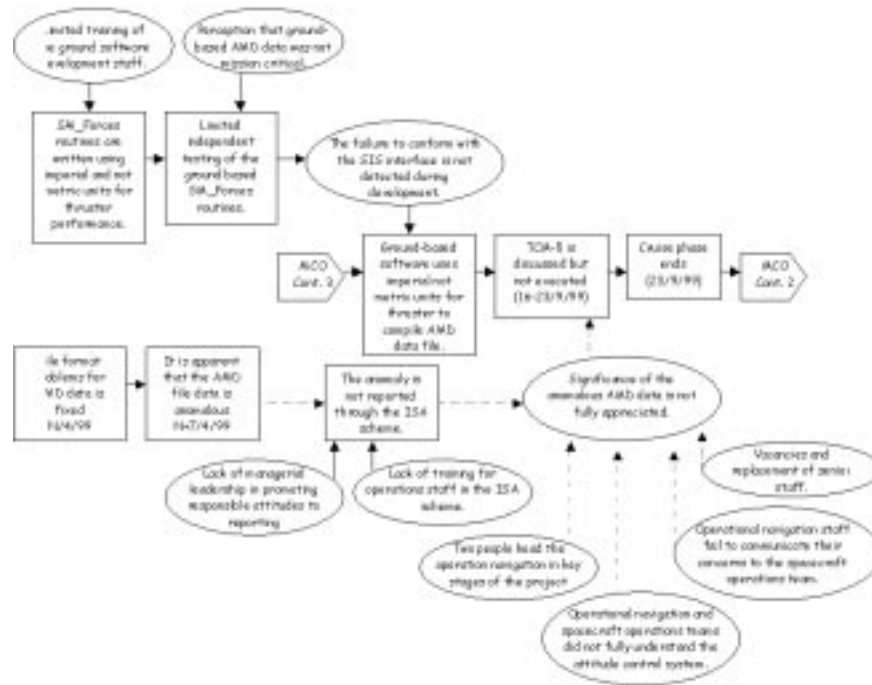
..imited training of ..e ground software ..evelopment staff.

Perception that ground-based AMD data was not mission critical.

SM_Forces routines are written using imperial and not metric units for thruster performance.

Limited independent testing of the ground based SM_Forces routines.

The failure to conform with the SIS interface is not detected during development.

MCO Cont. 3

Ground-based software uses imperial not metric units for thruster to compile AMD data file.

TCM-5 is discussed but not executed (16-23/9/99)

Cruise phase ends (23/9/99)

MCO Cont. 2

..ile format ..oblems for ..MD data is fixed 16/4/99

It is apparent that the AMD file data is anomalous 14-17/4/99

The anomaly is not reported through the ISA scheme.

Significance of the anomalous AMD data is not fully appreciated.

Lack of managerial leadership in promoting responsible attitudes to reporting

Lack of training for operations staff in the ISA scheme.

Vacancies and replacement of senior staff.

Operational navigation staff fail to communicate their concerns to the spacecraft operations team.

Two people lead the operation navigation in key stages of the project

Operational navigation and spacecraft operations teams did not fully understand the attitude control system.